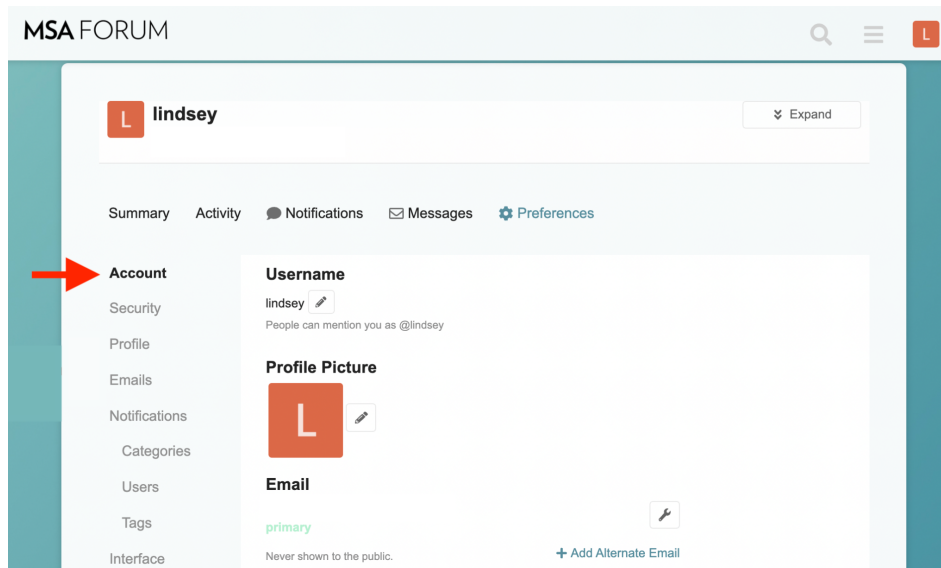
MSA FORUM

L

L lindsey

Expand

Summary Activity Notifications Messages Preferences

Account
Security
Profile
Emails
Notifications
Categories
Users
Tags
Interface

Username

lindsey

People can mention you as @lindsey

Profile Picture

L

Email

primary

Never shown to the public.

+ Add Alternate Email